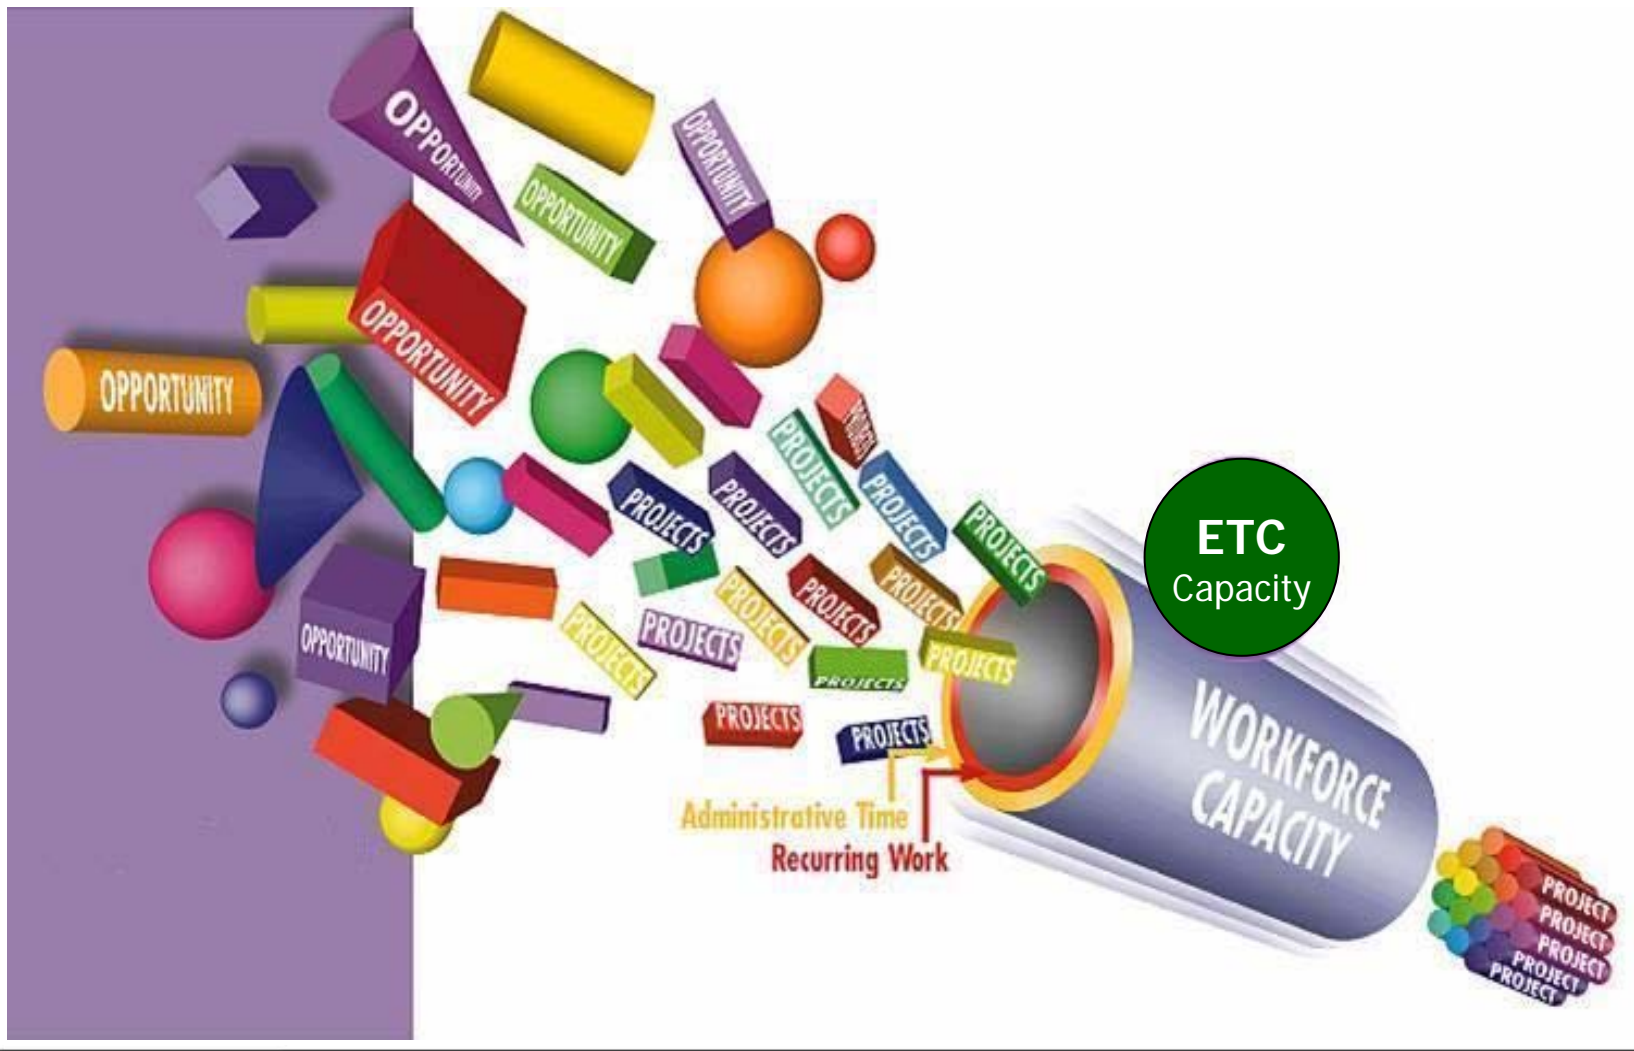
OPPORTUNITY
OPPORTUNITY
OPPORTUNITY
OPPORTUNITY
OPPORTUNITY
OPPORTUNITY
PROJECTS
PROJECTS
PROJECTS
PROJECTS
PROJECTS
PROJECTS
PROJECTS
PROJECTS
PROJECTS
PROJECTS
PROJECTS
PROJECTS
PROJECTS
PROJECTS
PROJECTS
ETC
Capacity
WORKFORCE CAPACITY
Administrative Time
Recurring Work
PROJECT
PROJECT
PROJECT
PROJECT
PROJECT